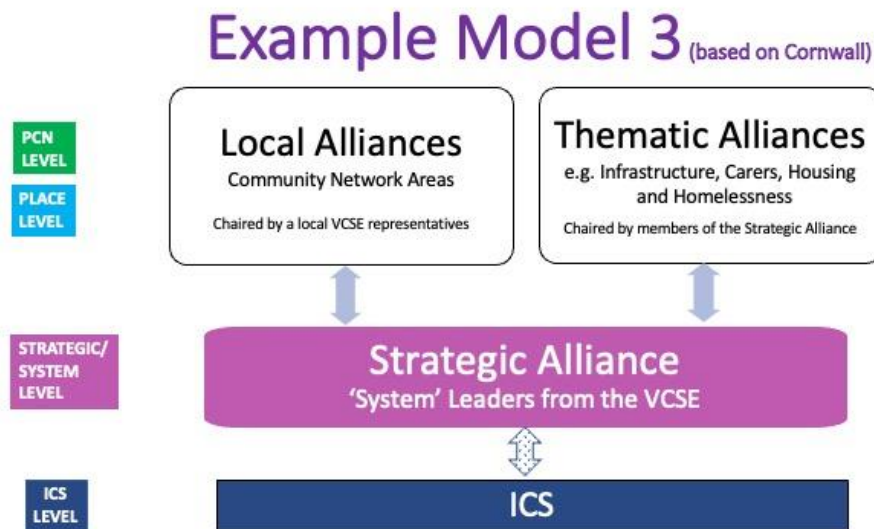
Example Model 3 (based on Cornwall)

PCN LEVEL

PLACE LEVEL

Local Alliances
Community Network Areas
Chaired by a local VCSE representatives

Thematic Alliances
e.g. Infrastructure, Carers, Housing and Homelessness
Chaired by members of the Strategic Alliance

STRATEGIC/ SYSTEM LEVEL

Strategic Alliance
'System' Leaders from the VCSE

ICS LEVEL

ICS